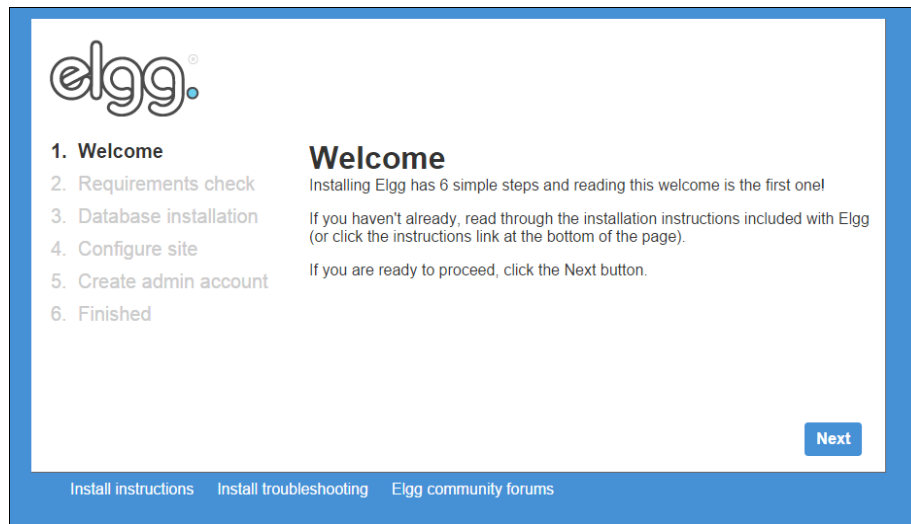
elgg®

1. Welcome
2. Requirements check
3. Database installation
4. Configure site
5. Create admin account
6. Finished

Welcome

Installing Elgg has 6 simple steps and reading this welcome is the first one!

If you haven't already, read through the installation instructions included with Elgg (or click the instructions link at the bottom of the page).

If you are ready to proceed, click the Next button.

Next

Install instructions Install troubleshooting Elgg community forums